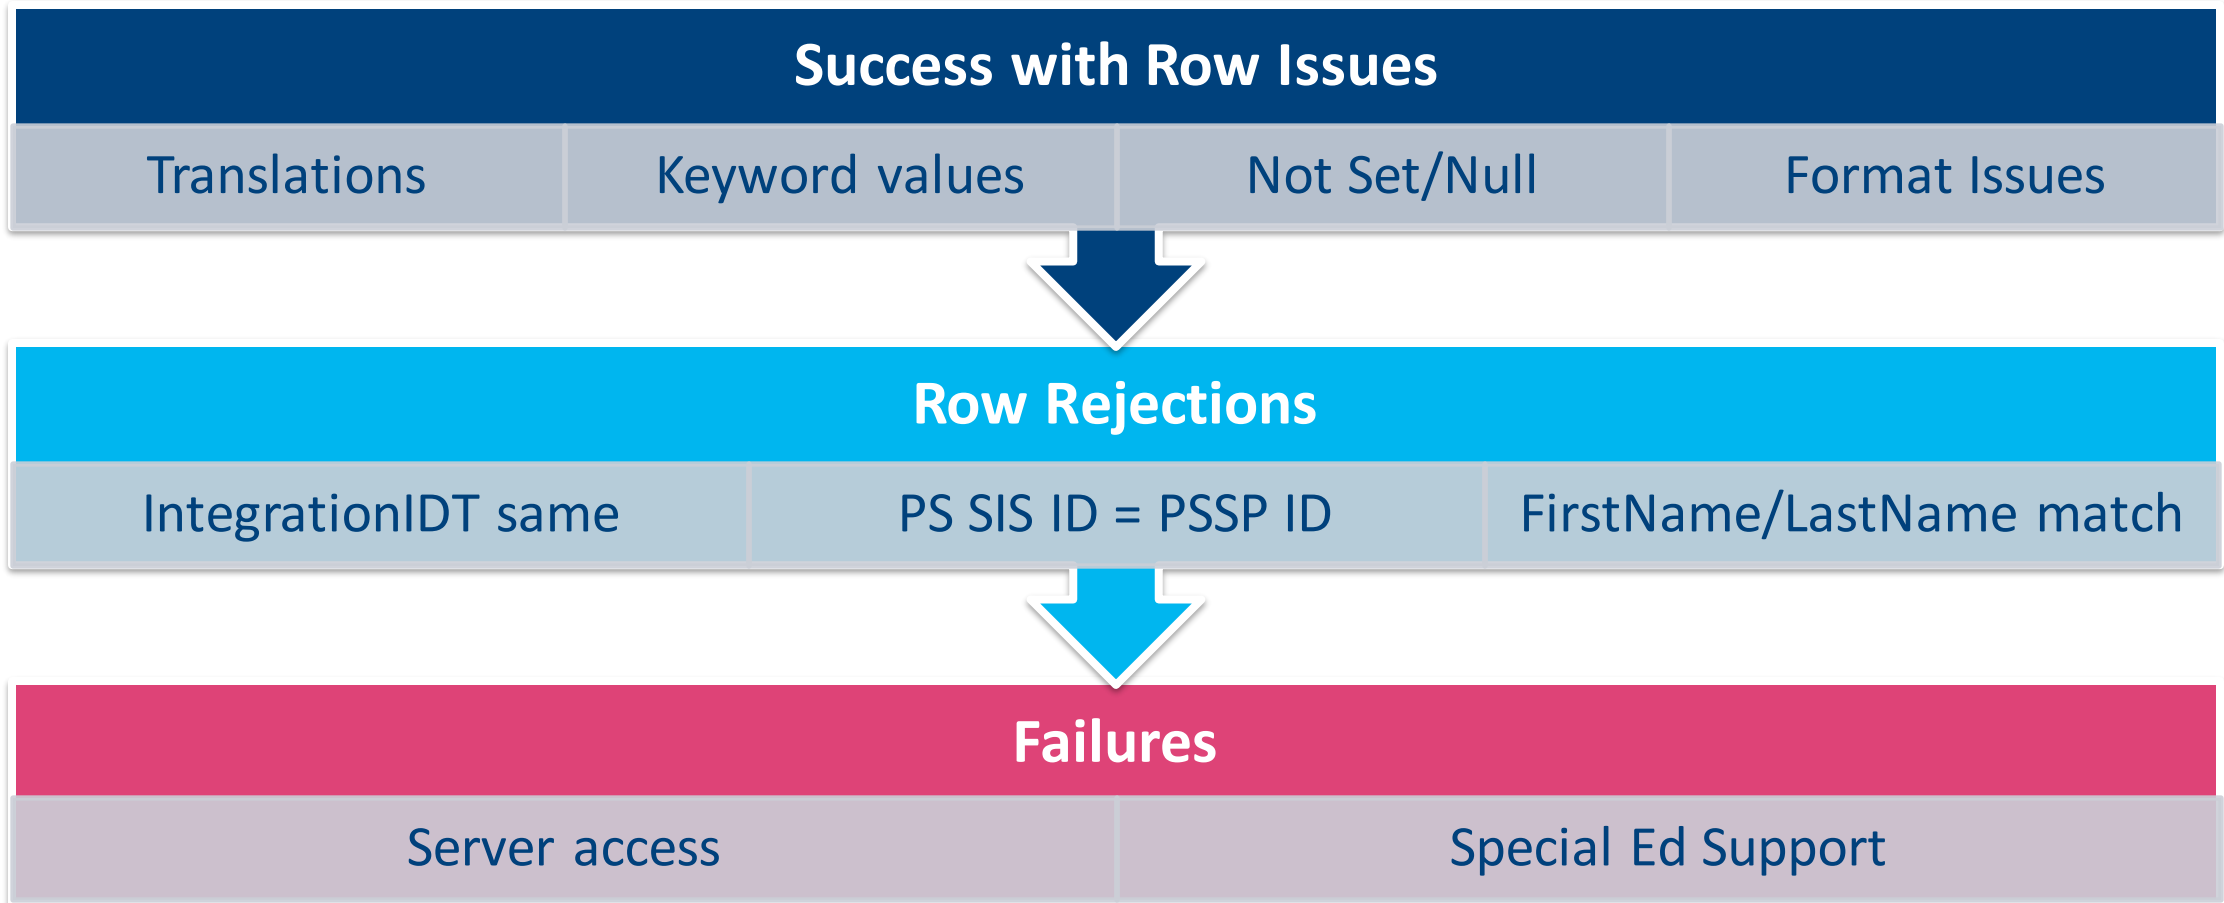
Success with Row Issues

| Translations | Keyword values | Not Set/Null | Format Issues |
|---|---|---|---|

Row Rejections

| IntegrationIDT same | PS SIS ID = PSSP ID | FirstName/LastName match |
|---|---|---|

Failures

| Server access | Special Ed Support |
|---|---|